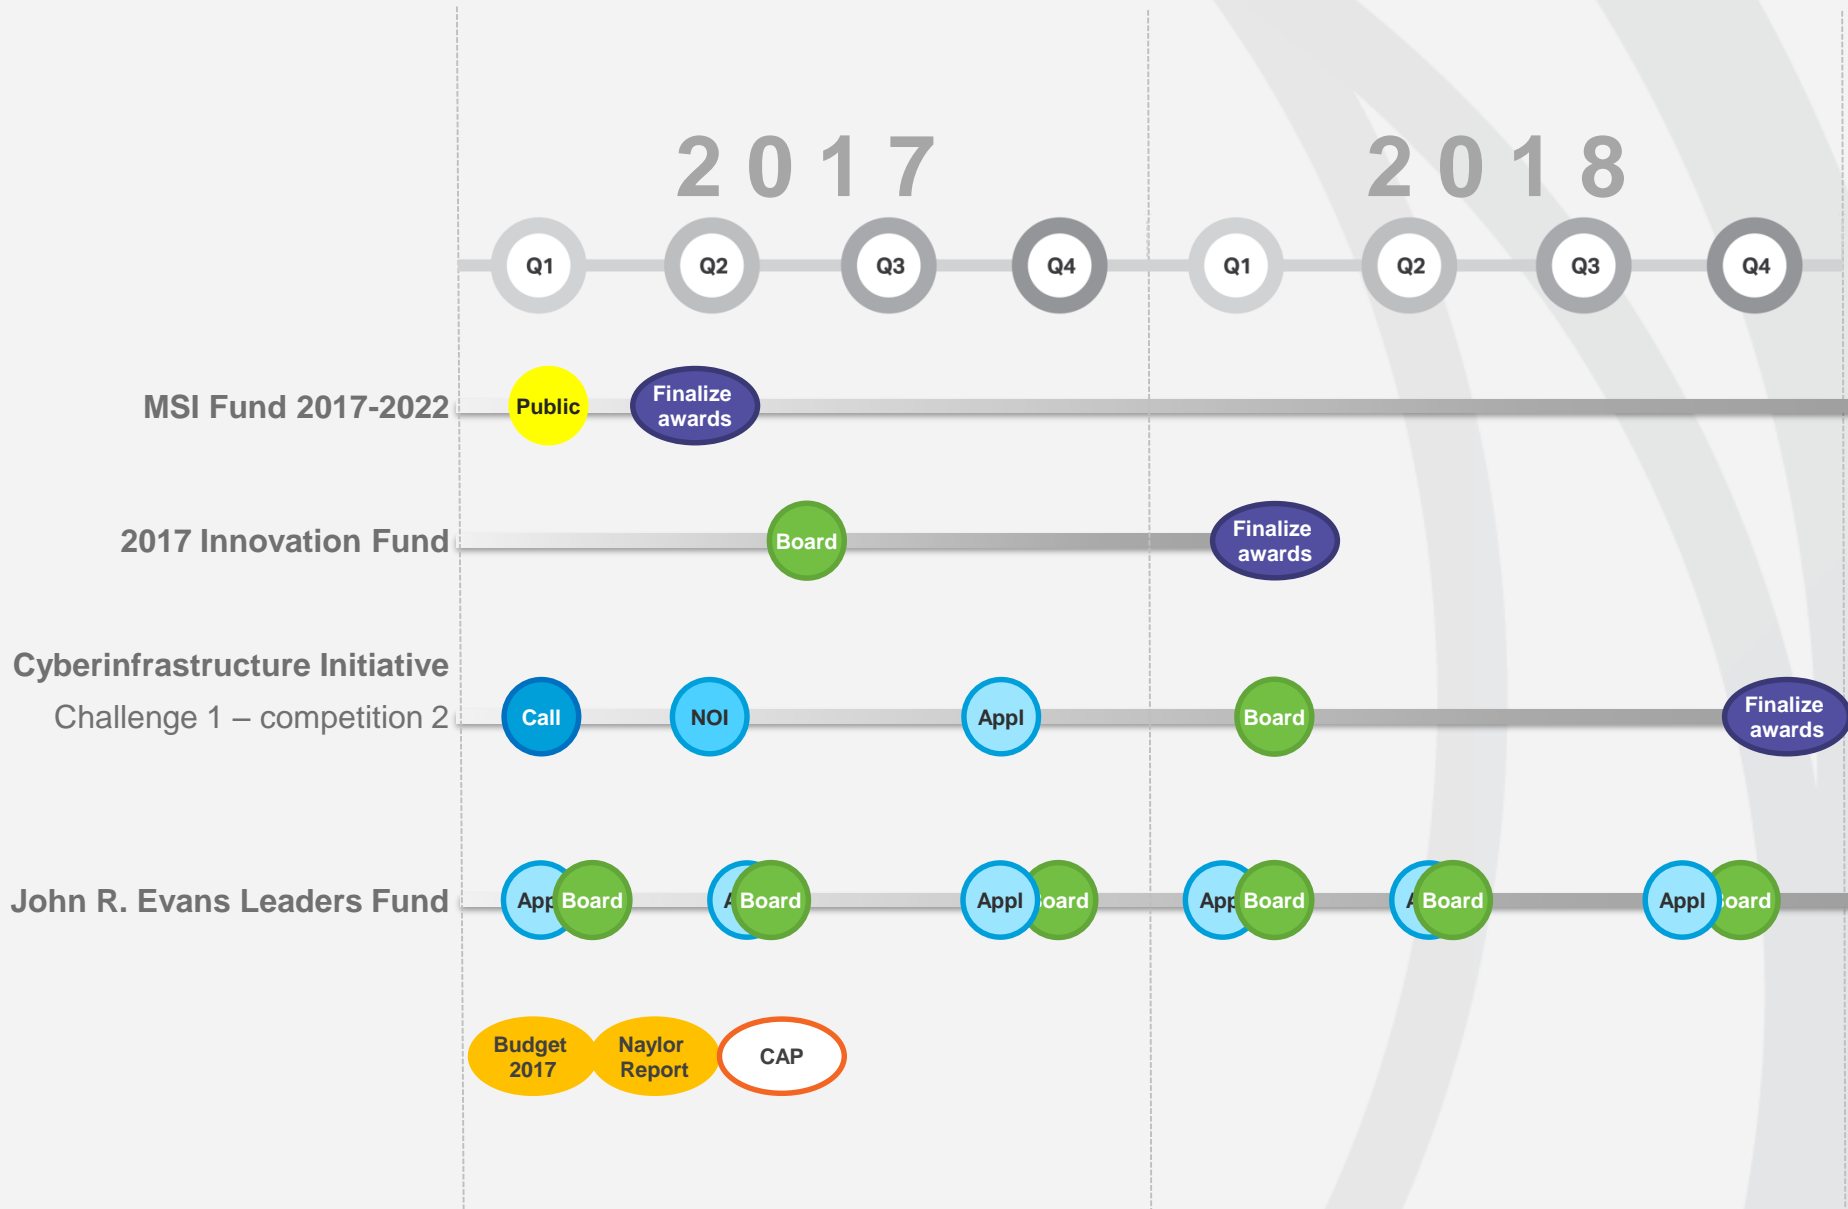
2017

2018

Q1 Q2 Q3 Q4 Q1 Q2 Q3 Q4

MSI Fund 2017-2022

Public

Finalize awards

2017 Innovation Fund

Board

Finalize awards

Cyberinfrastructure Initiative

Challenge 1 – competition 2

Call

NOI

Appl

Board

Finalize awards

John R. Evans Leaders Fund

App Board

A Board

Appl oard

App Board

A Board

Appl oard

Budget 2017

Naylor Report

CAP